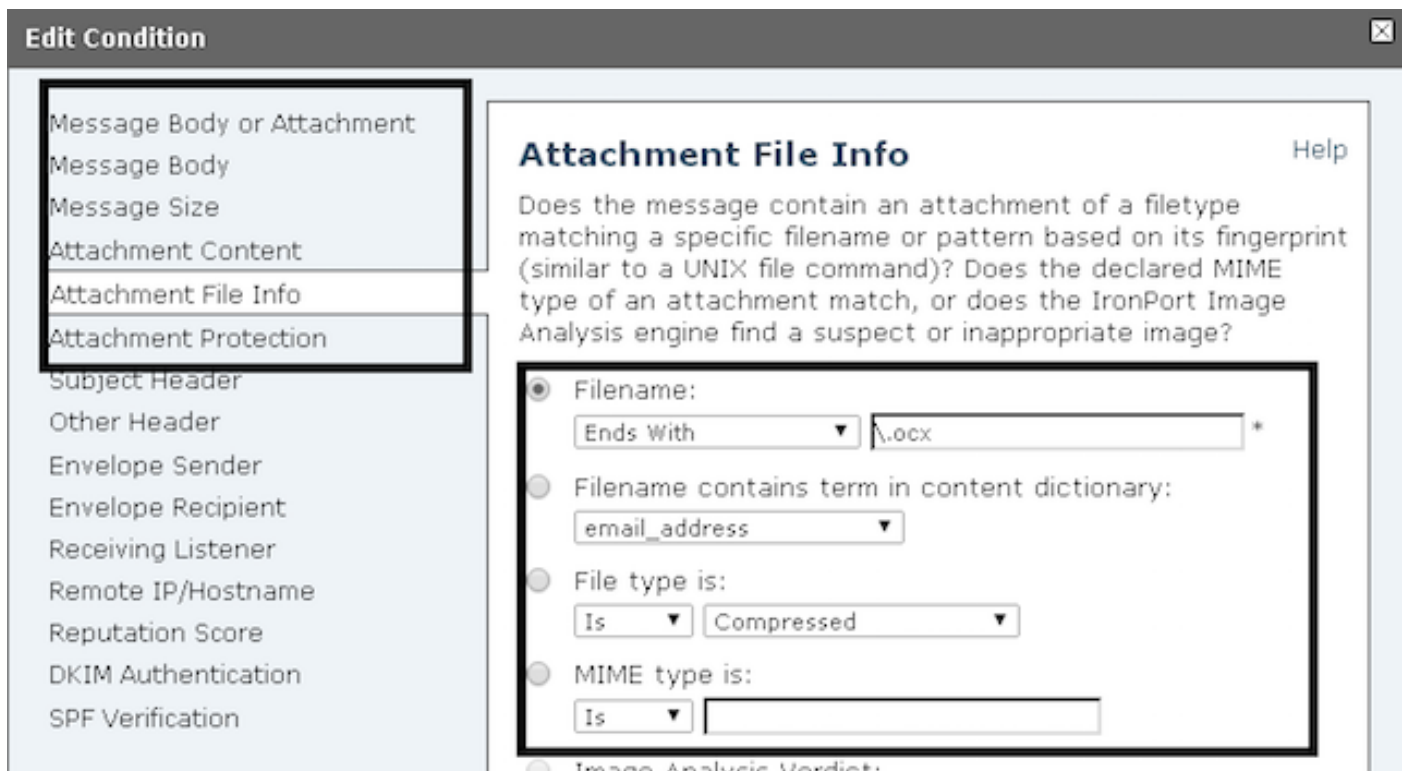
Edit Condition

Message Body or Attachment
Message Body
Message Size
Attachment Content
Attachment File Info
Attachment Protection
Subject Header
Other Header
Envelope Sender
Envelope Recipient
Receiving Listener
Remote IP/Hostname
Reputation Score
DKIM Authentication
SPF Verification

Attachment File Info

Help

Does the message contain an attachment of a filetype matching a specific filename or pattern based on its fingerprint (similar to a UNIX file command)? Does the declared MIME type of an attachment match, or does the IronPort Image Analysis engine find a suspect or inappropriate image?

Filename:
Ends With
\.ocx
*

Filename contains term in content dictionary:
email_address

File type is:
Is
Compressed

MIME type is:
Is

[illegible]